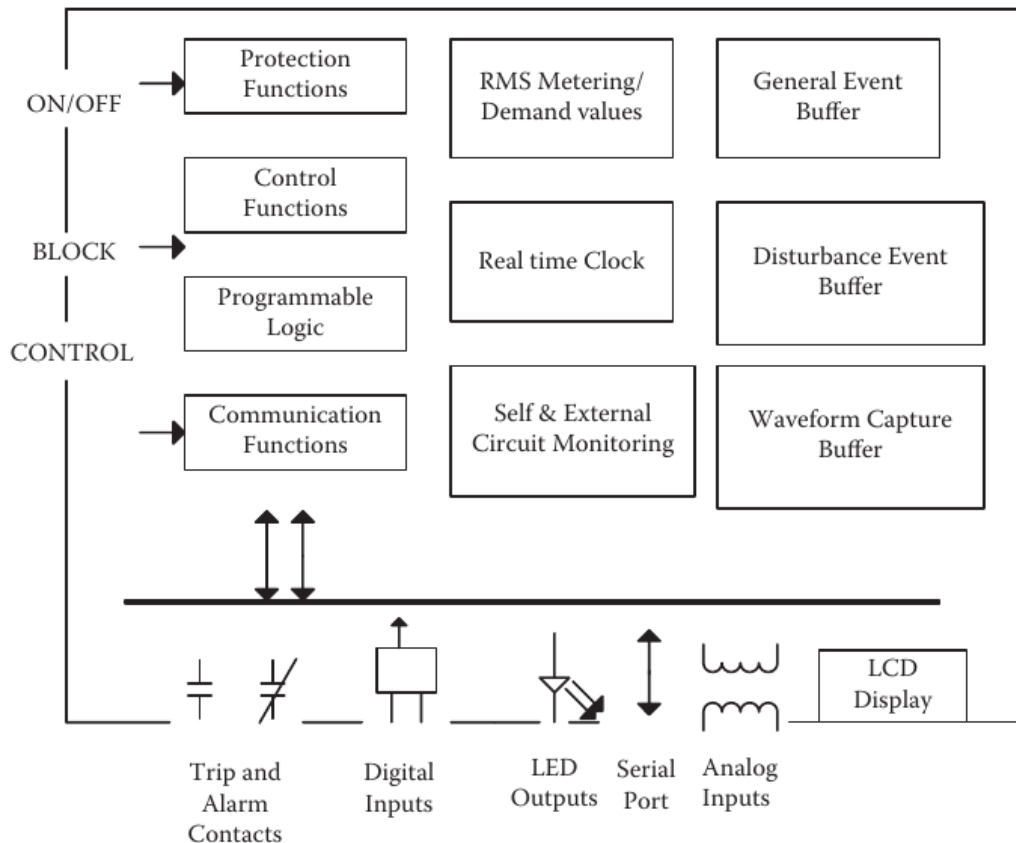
ON/OFF

BLOCK

CONTROL

Protection Functions

Control Functions

Programmable Logic

Communication Functions

RMS Metering/ Demand values

Real time Clock

Self & External Circuit Monitoring

General Event Buffer

Disturbance Event Buffer

Waveform Capture Buffer

LCD Display

Trip and Alarm Contacts

Digital Inputs

LED Outputs

Serial Port

Analog Inputs